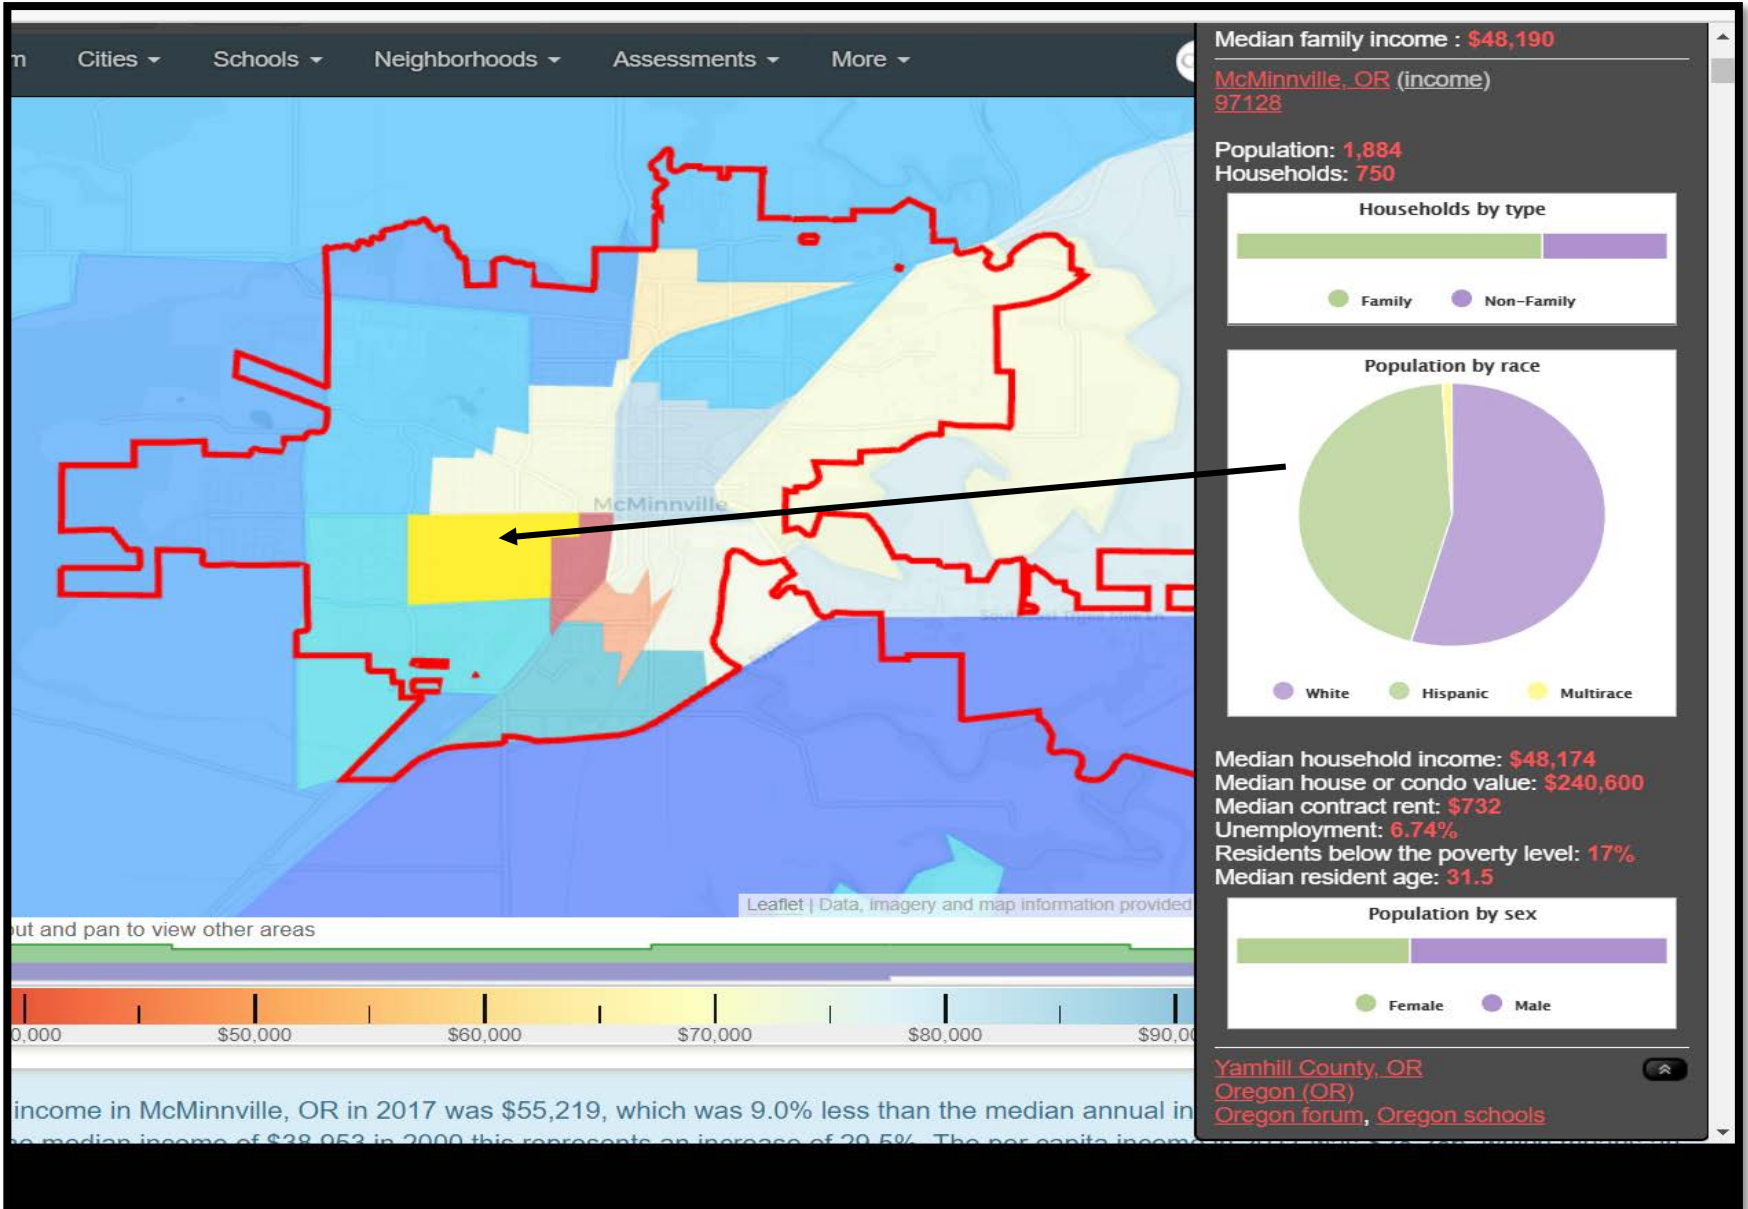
m Cities Schools Neighborhoods Assessments More

McMinnville

Leaflet | Data, imagery and map information provided

ut and pan to view other areas

0,000 $50,000 $60,000 $70,000 $80,000 $90,00

income in McMinnville, OR in 2017 was $55,219, which was 9.0% less than the median annual in

Median family income : $48,190

McMinnville, OR (income)
97128

Population: 1,884
Households: 750

Households by type

Family Non-Family

Population by race

White Hispanic Multirace

Median household income: $48,174
Median house or condo value: $240,600
Median contract rent: $732
Unemployment: 6.74%
Residents below the poverty level: 17%
Median resident age: 31.5

Population by sex

Female Male

Yamhill County, OR
Oregon (OR)
Oregon forum, Oregon schools